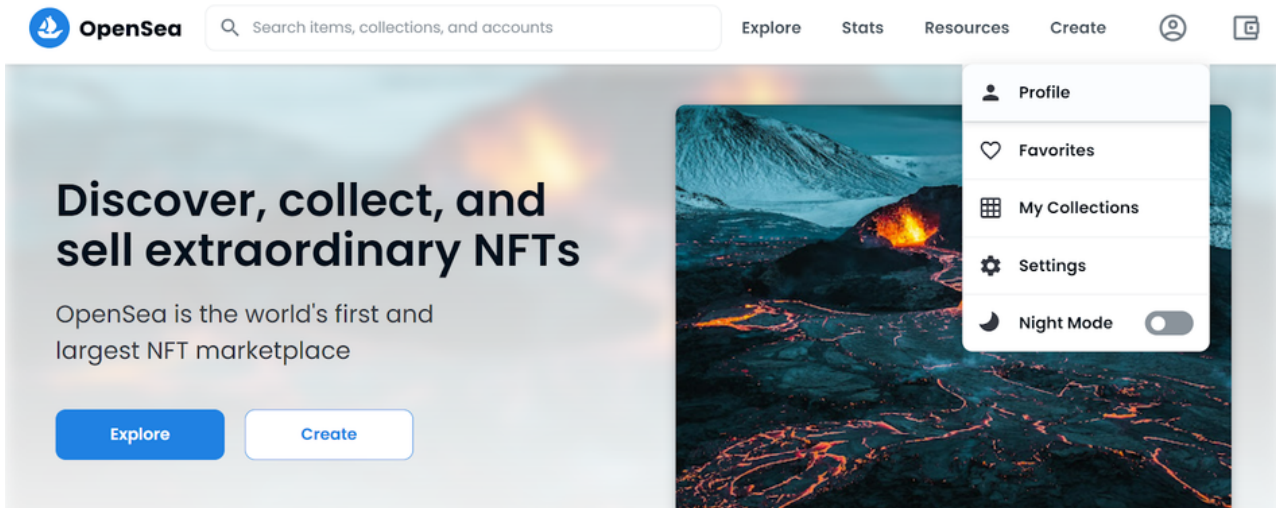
OpenSea

Search items, collections, and accounts

Explore Stats Resources Create

Profile
Favorites
My Collections
Settings
Night Mode

Discover, collect, and sell extraordinary NFTs

OpenSea is the world's first and largest NFT marketplace

Explore
Create